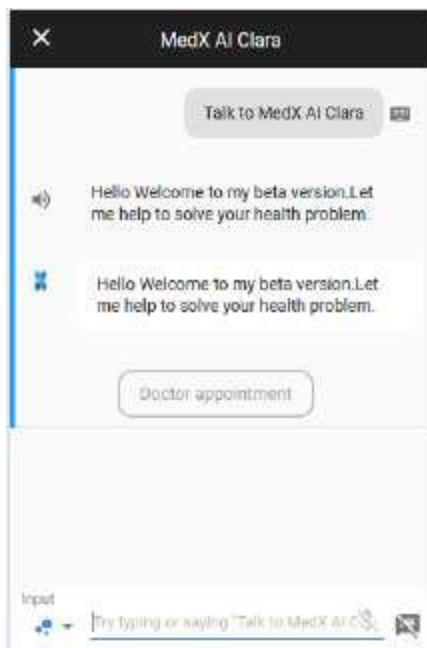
✕ MedX AI Clara

Talk to MedX AI Clara

Hello Welcome to my beta version.Let me help to solve your health problem.

Hello Welcome to my beta version.Let me help to solve your health problem.

Doctor appointment

Input

Try typing or saying "Talk to MedX AI C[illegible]